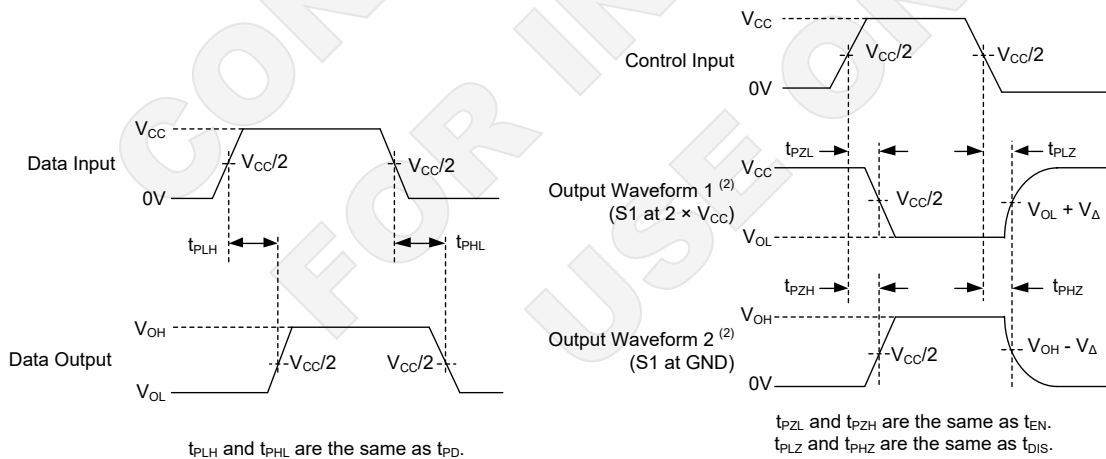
$V_{CC}$
Data Input
$V_{CC}/2$
$V_{CC}/2$
0V
$t_{PLH}$
$t_{PHL}$
$V_{OH}$
Data Output
$V_{CC}/2$
$V_{CC}/2$
$V_{OL}$

$t_{PLH}$ and $t_{PHL}$ are the same as $t_{PD}$.

$V_{CC}$
Control Input
$V_{CC}/2$
$V_{CC}/2$
0V
$t_{PZL}$
$t_{PLZ}$
$V_{CC}$
Output Waveform 1 $^{(2)}$
(S1 at 2 × $V_{CC}$)
$V_{CC}/2$
$V_{OL} + V_{\Delta}$
$V_{OL}$
$t_{PZH}$
$t_{PHZ}$
$V_{OH}$
Output Waveform 2 $^{(2)}$
(S1 at GND)
$V_{CC}/2$
$V_{OH} - V_{\Delta}$
0V

$t_{PZL}$ and $t_{PZH}$ are the same as $t_{EN}$.
$t_{PLZ}$ and $t_{PHZ}$ are the same as $t_{DIS}$.